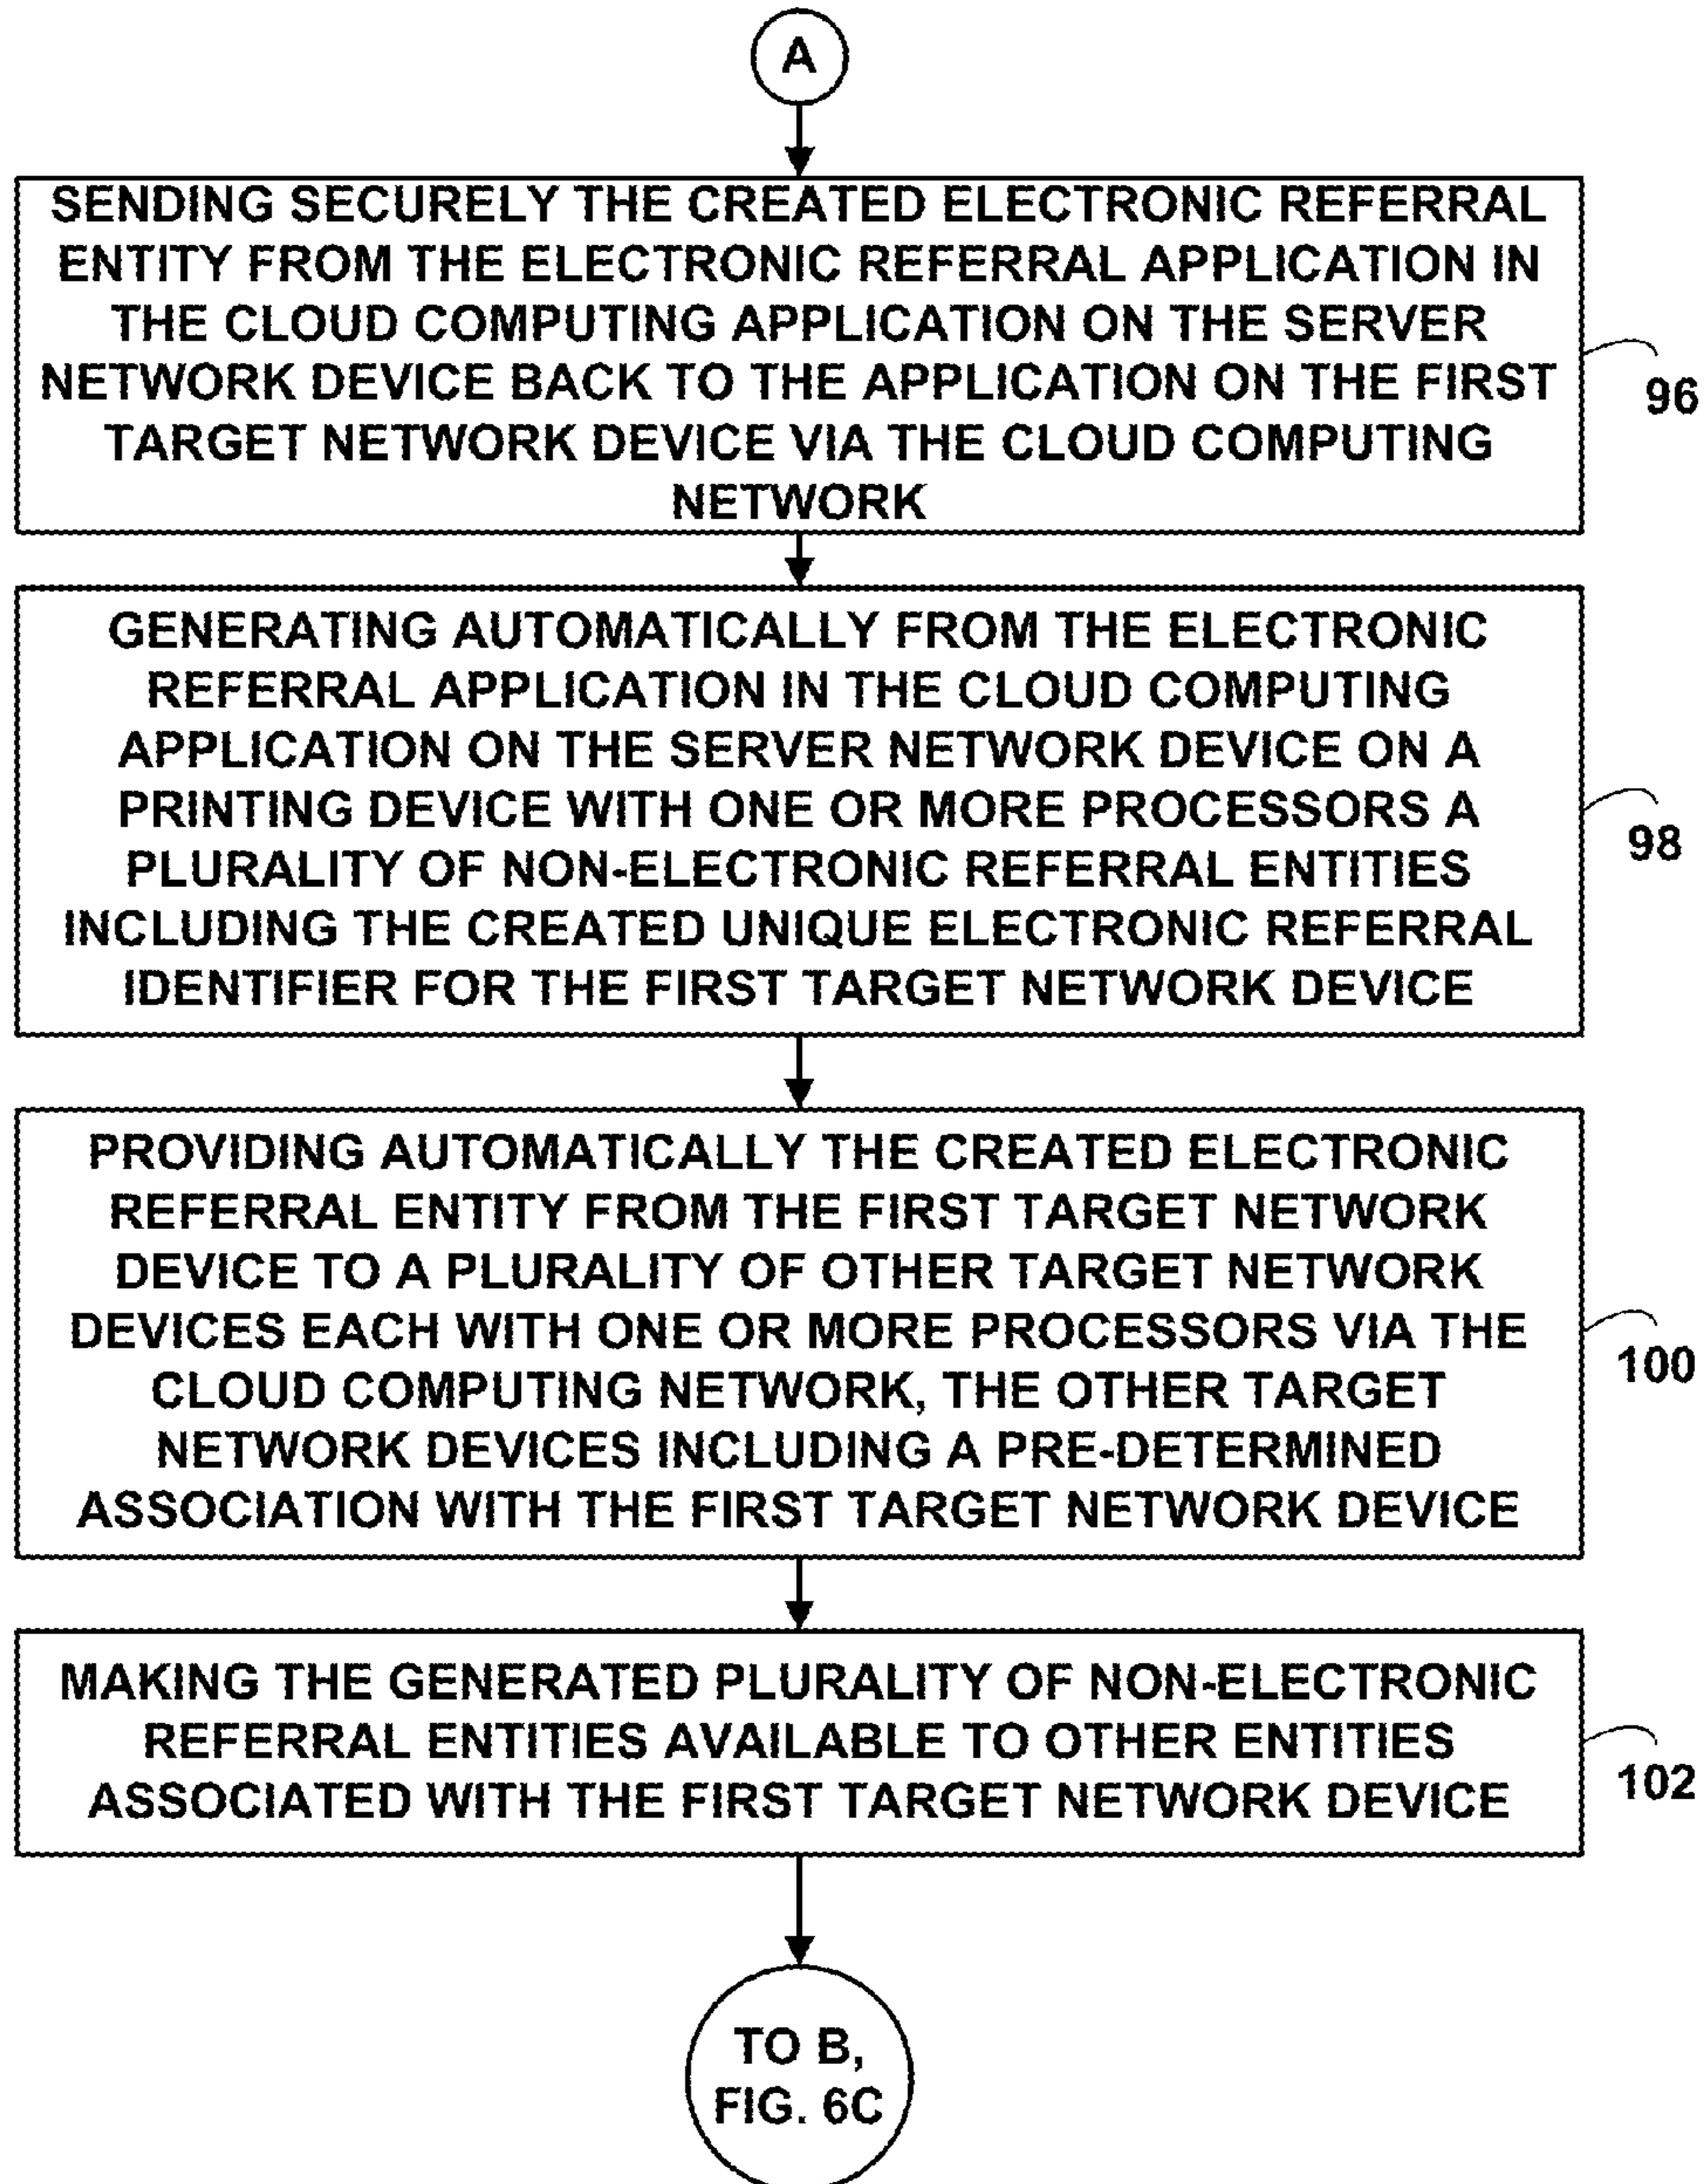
A

SENDING SECURELY THE CREATED ELECTRONIC REFERRAL ENTITY FROM THE ELECTRONIC REFERRAL APPLICATION IN THE CLOUD COMPUTING APPLICATION ON THE SERVER NETWORK DEVICE BACK TO THE APPLICATION ON THE FIRST TARGET NETWORK DEVICE VIA THE CLOUD COMPUTING NETWORK

96

GENERATING AUTOMATICALLY FROM THE ELECTRONIC REFERRAL APPLICATION IN THE CLOUD COMPUTING APPLICATION ON THE SERVER NETWORK DEVICE ON A PRINTING DEVICE WITH ONE OR MORE PROCESSORS A PLURALITY OF NON-ELECTRONIC REFERRAL ENTITIES INCLUDING THE CREATED UNIQUE ELECTRONIC REFERRAL IDENTIFIER FOR THE FIRST TARGET NETWORK DEVICE

98

PROVIDING AUTOMATICALLY THE CREATED ELECTRONIC REFERRAL ENTITY FROM THE FIRST TARGET NETWORK DEVICE TO A PLURALITY OF OTHER TARGET NETWORK DEVICES EACH WITH ONE OR MORE PROCESSORS VIA THE CLOUD COMPUTING NETWORK, THE OTHER TARGET NETWORK DEVICES INCLUDING A PRE-DETERMINED ASSOCIATION WITH THE FIRST TARGET NETWORK DEVICE

100

MAKING THE GENERATED PLURALITY OF NON-ELECTRONIC REFERRAL ENTITIES AVAILABLE TO OTHER ENTITIES ASSOCIATED WITH THE FIRST TARGET NETWORK DEVICE

102

TO B, FIG. 6C